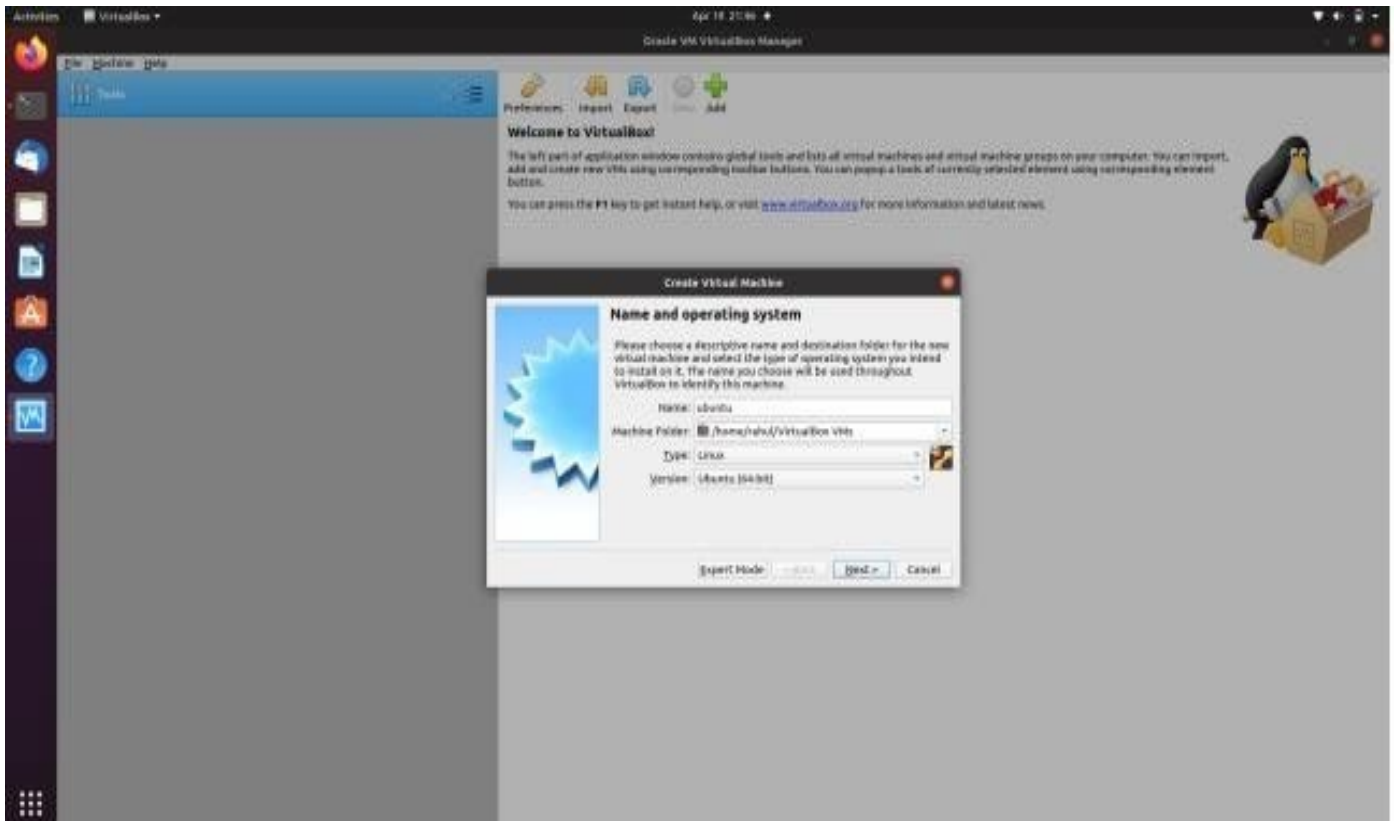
Activities VirtualBox ▾ Apr 18 21:06

Oracle VM VirtualBox Manager

File Machine Help

Tools

Preferences Import Export New Add

Welcome to VirtualBox!

The left part of application window contains global tools and lists all virtual machines and virtual machine groups on your computer. You can import, add and create new VMs using corresponding toolbar buttons. You can popup a tools of currently selected element using corresponding element button.

You can press the F1 key to get instant help, or visit www.virtualbox.org for more information and latest news.

Create Virtual Machine

Name and operating system

Please choose a descriptive name and destination folder for the new virtual machine and select the type of operating system you intend to install on it. The name you choose will be used throughout VirtualBox to identify this machine.

Name: ubuntu

Machine Folder: /home/rahul/VirtualBox VMs

Type: Linux

Version: Ubuntu (64-bit)

Expert Mode < Back Next > Cancel